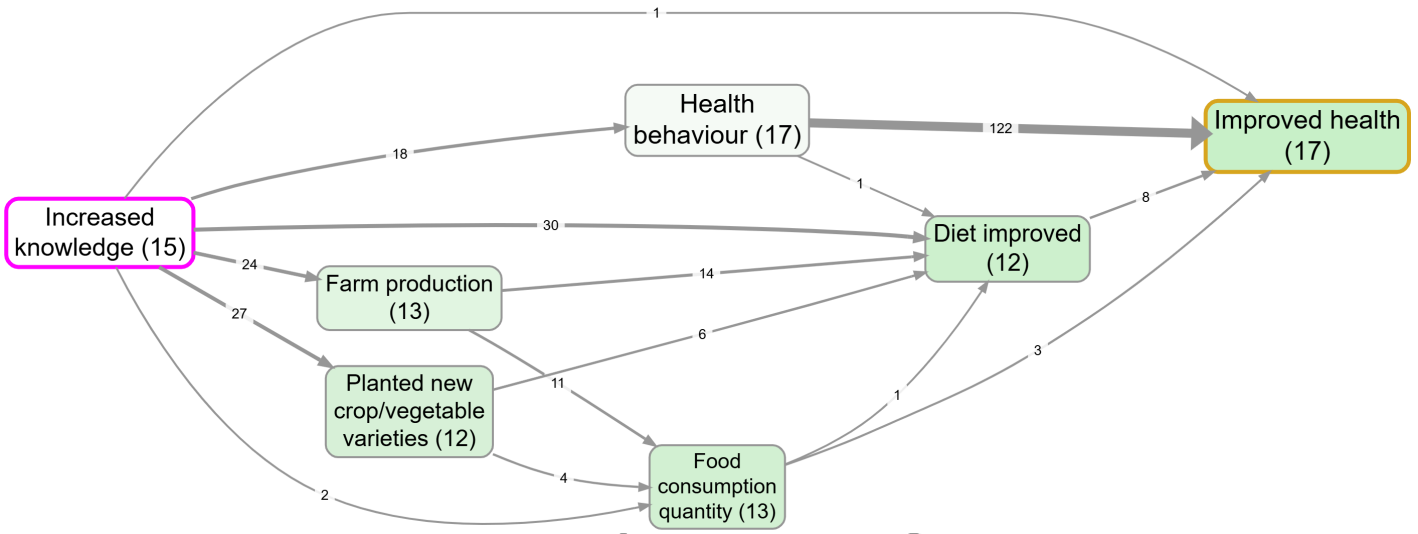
Increased knowledge (15)

Health behaviour (17)

Improved health (17)

Diet improved (12)

Farm production (13)

Planted new crop/vegetable varieties (12)

Food consumption quantity (13)

1

18

122

1

8

30

24

14

27

6

11

3

1

4

2